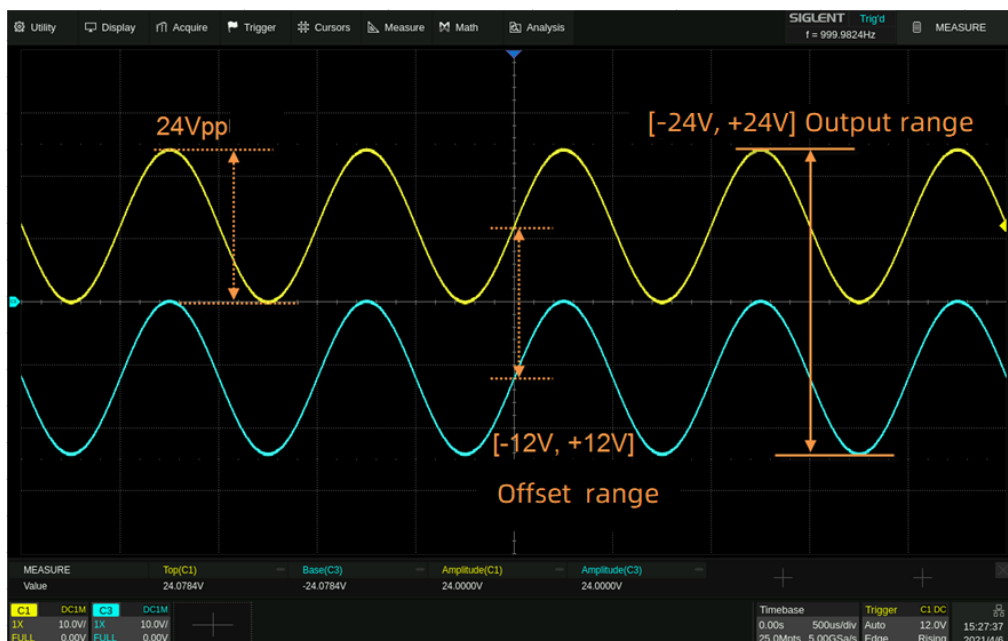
Utility Display Acquire Trigger Cursors Measure Math Analysis SIGLENT Trig'd f = 999.9824Hz MEASURE

24Vpp

[-24V, +24V] Output range

[-12V, +12V]

Offset range

| MEASURE | Top(C1) | Base(C3) | Amplitude(C1) | Amplitude(C3) |
|---|---|---|---|---|
| Value | 24.0784V | -24.0784V | 24.0000V | 24.0000V |

C1 DC1M 1X 10.0V/ FULL 0.00V

C3 DC1M 1X 10.0V/ FULL 0.00V

Timebase 0.00s 500us/div 25.0Mpts 5.00GSa/s

Trigger C1 DC Auto 12.0V Edge Rising

15:27:37 2021/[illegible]